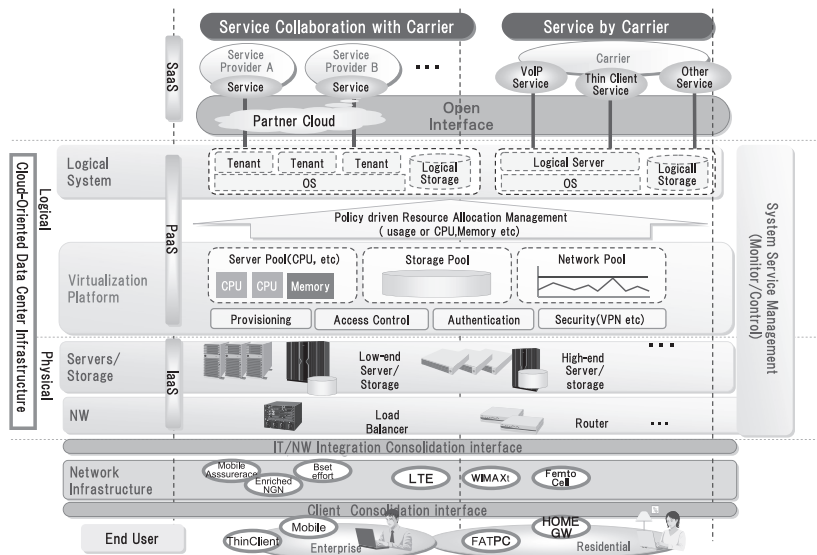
Service Collaboration with Carrier

Service by Carrier

SaaS

Service Provider A

Service

Service Provider B

Service

• • •

Carrier

VoIP Service

Thin Client Service

Other Service

Partner Cloud

Open Interface

Cloud-Oriented Data Center Infrastructure

Logical

Logical System

Tenant

Tenant

Tenant

Logical Storage

OS

Logical Server

OS

Logical Storage

PaaS

Policy driven Resource Allocation Management ( usage or CPU,Memory etc)

Virtualization Platform

Server Pool(CPU, etc)

CPU

CPU

Memory

Storage Pool

Network Pool

Provisioning

Access Control

Authentication

Security(VPN etc)

System Service Management (Monitor/Control)

Physical

Servers/ Storage

IaaS

Low-end Server/ Storage

High-end Server/ storage

• • •

NW

Load Balancer

Router

• • •

IT/NW Integration Consolidation interface

Network Infrastructure

Mobile Asssurerace

Enriched NGN

Bset effort

LTE

WIMAXt

Femto Cell

Client Consolidation interface

End User

ThinClient

Mobile

Enterprise

FATPC

HOME GW

Residential